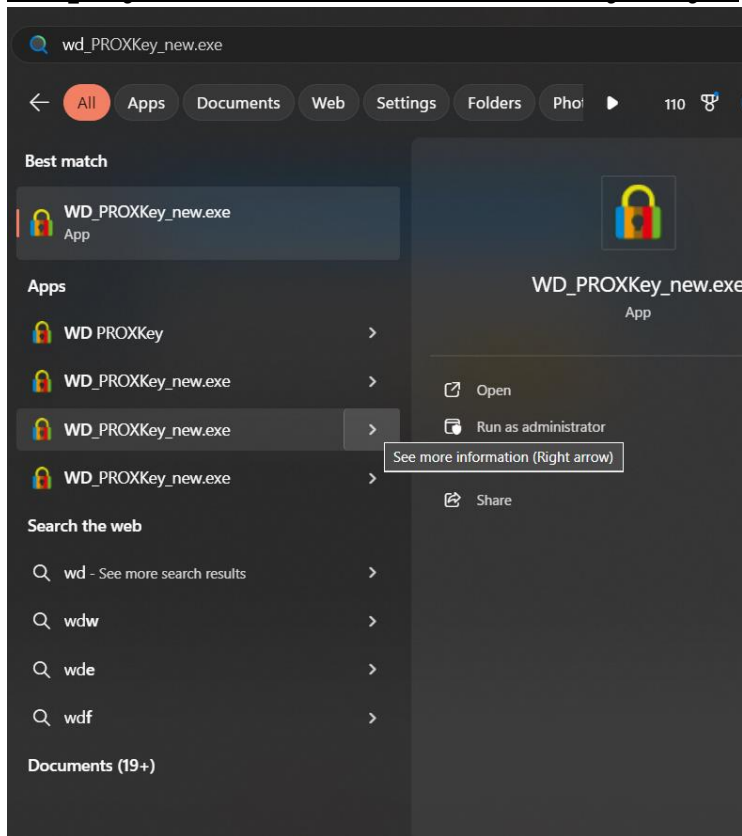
wd_PROXKey_new.exe

All Apps Documents Web Settings Folders Phot 110

Best match

WD_PROXKey_new.exe
App

Apps

WD PROXKey

WD_PROXKey_new.exe

WD_PROXKey_new.exe

WD_PROXKey_new.exe

Search the web

wd - See more search results

wdw

wde

wdf

Documents (19+)

WD_PROXKey_new.exe
App

Open

Run as administrator

See more information (Right arrow)

Share